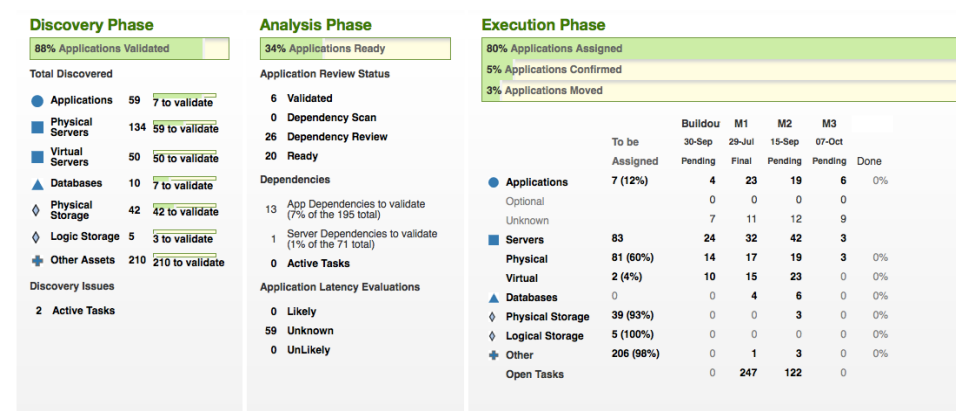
Discovery Phase

88% Applications Validated

Total Discovered

| | | |
|---|---|---|
| Applications | 59 | 7 to validate |
| Physical Servers | 134 | 59 to validate |
| Virtual Servers | 50 | 50 to validate |
| Databases | 10 | 7 to validate |
| Physical Storage | 42 | 42 to validate |
| Logic Storage | 5 | 3 to validate |
| Other Assets | 210 | 210 to validate |

Discovery Issues

2 Active Tasks

Analysis Phase

34% Applications Ready

Application Review Status

6 Validated
0 Dependency Scan
26 Dependency Review
20 Ready

Dependencies

13 App Dependencies to validate (7% of the 195 total)
1 Server Dependencies to validate (1% of the 71 total)
0 Active Tasks

Application Latency Evaluations

0 Likely
59 Unknown
0 UnLikely

Execution Phase

80% Applications Assigned
5% Applications Confirmed
3% Applications Moved

| | To be Assigned | Buildou 30-Sep Pending | M1 29-Jul Final | M2 15-Sep Pending | M3 07-Oct Pending | Done |
|---|---|---|---|---|---|---|
| Applications | 7 (12%) | 4 | 23 | 19 | 6 | 0% |
| Optional | | 0 | 0 | 0 | 0 | |
| Unknown | | 7 | 11 | 12 | 9 | |
| Servers | 83 | 24 | 32 | 42 | 3 | |
| Physical | 81 (60%) | 14 | 17 | 19 | 3 | 0% |
| Virtual | 2 (4%) | 10 | 15 | 23 | 0 | 0% |
| Databases | 0 | 0 | 4 | 6 | 0 | 0% |
| Physical Storage | 39 (93%) | 0 | 0 | 3 | 0 | 0% |
| Logical Storage | 5 (100%) | 0 | 0 | 0 | 0 | 0% |
| Other | 206 (98%) | 0 | 1 | 3 | 0 | 0% |
| Open Tasks | | 0 | 247 | 122 | 0 | |